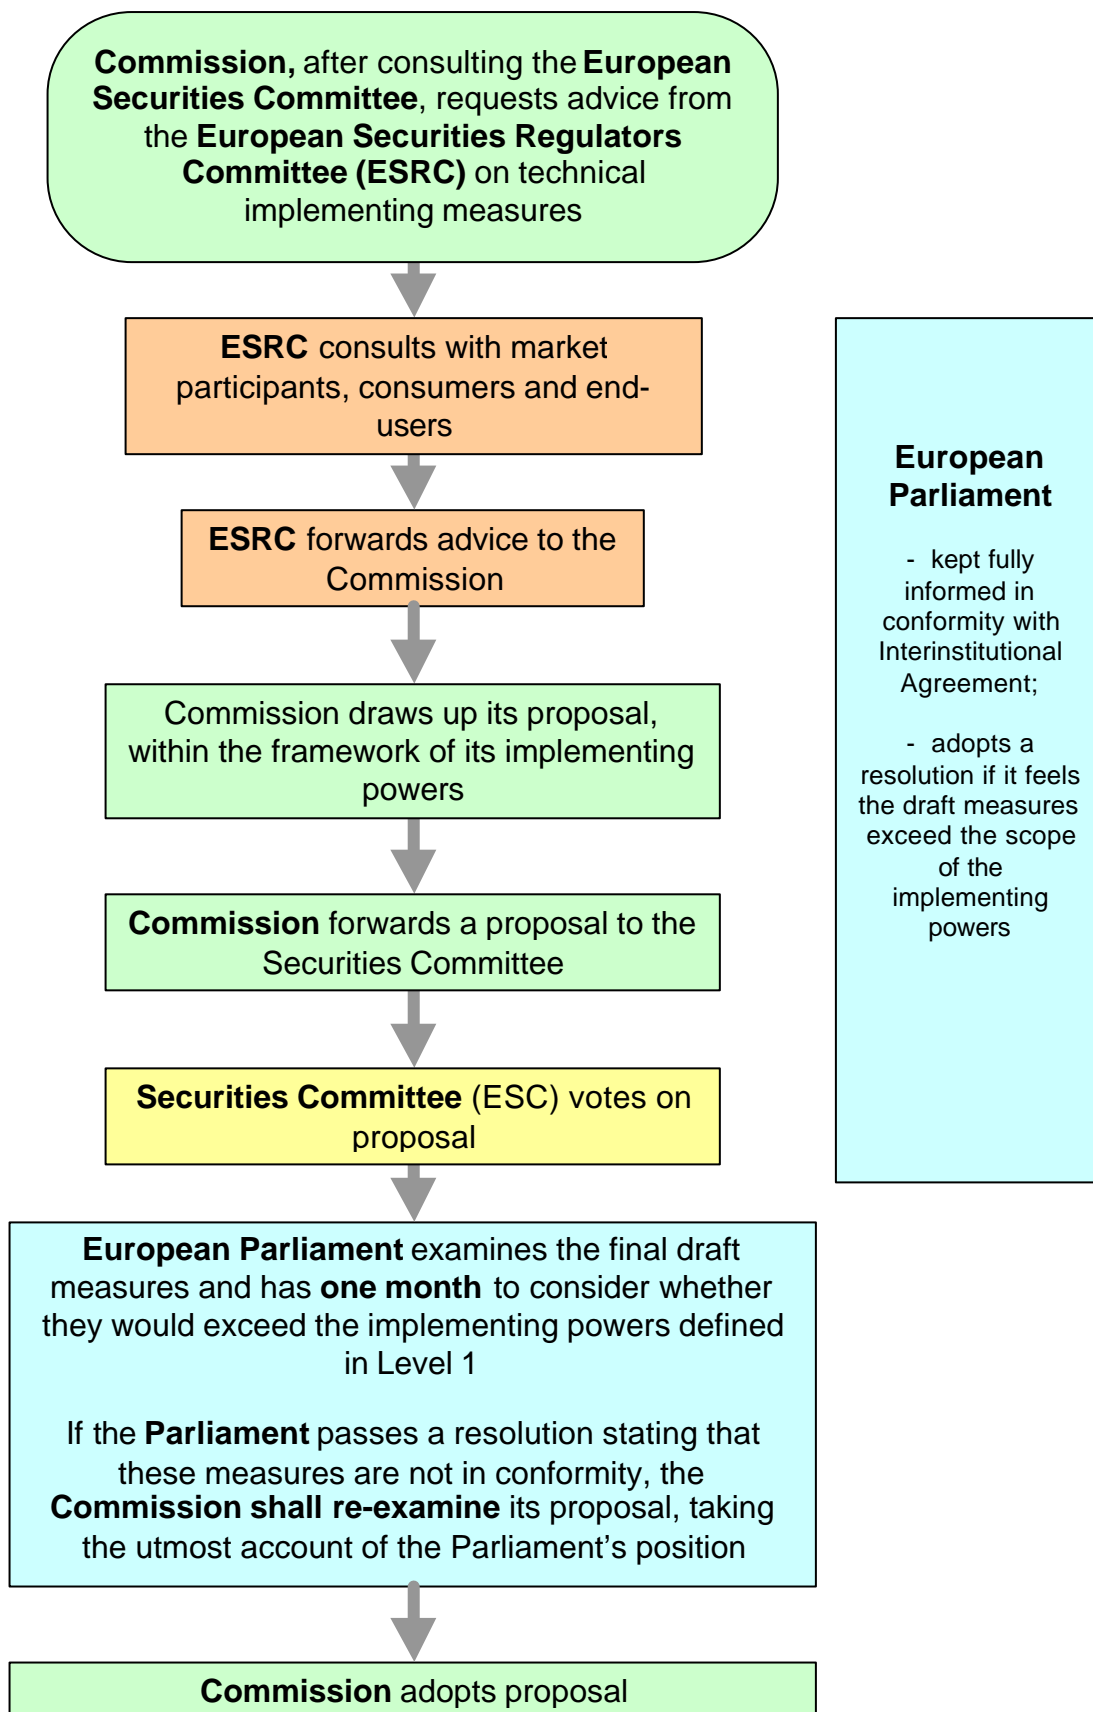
Commission, after consulting the European Securities Committee, requests advice from the European Securities Regulators Committee (ESRC) on technical implementing measures

ESRC consults with market participants, consumers and end-users

ESRC forwards advice to the Commission

Commission draws up its proposal, within the framework of its implementing powers

Commission forwards a proposal to the Securities Committee

Securities Committee (ESC) votes on proposal

European Parliament examines the final draft measures and has one month to consider whether they would exceed the implementing powers defined in Level 1

If the Parliament passes a resolution stating that these measures are not in conformity, the Commission shall re-examine its proposal, taking the utmost account of the Parliament's position

Commission adopts proposal

European Parliament

- kept fully informed in conformity with Interinstitutional Agreement;

- adopts a resolution if it feels the draft measures exceed the scope of the implementing powers